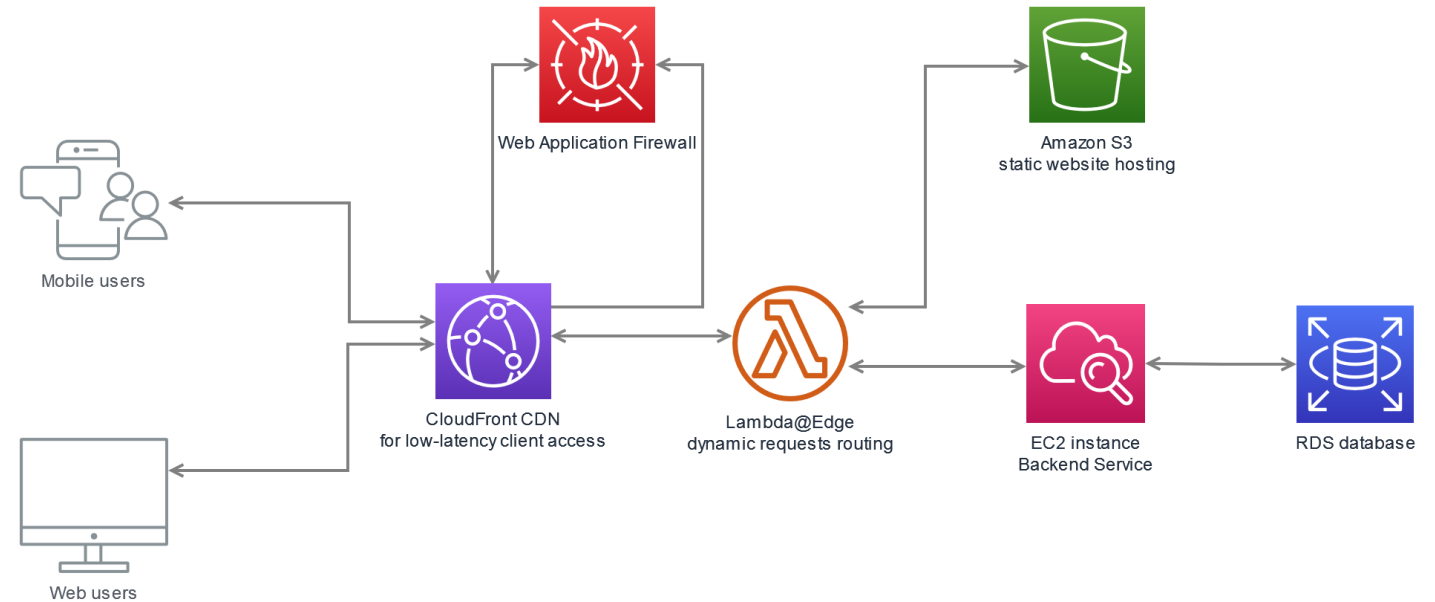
Web Application Firewall

Amazon S3
static website hosting

Mobile users

CloudFront CDN
for low-latency client access

Lambda@Edge
dynamic requests routing

EC2 instance
Backend Service

RDS database

Web users